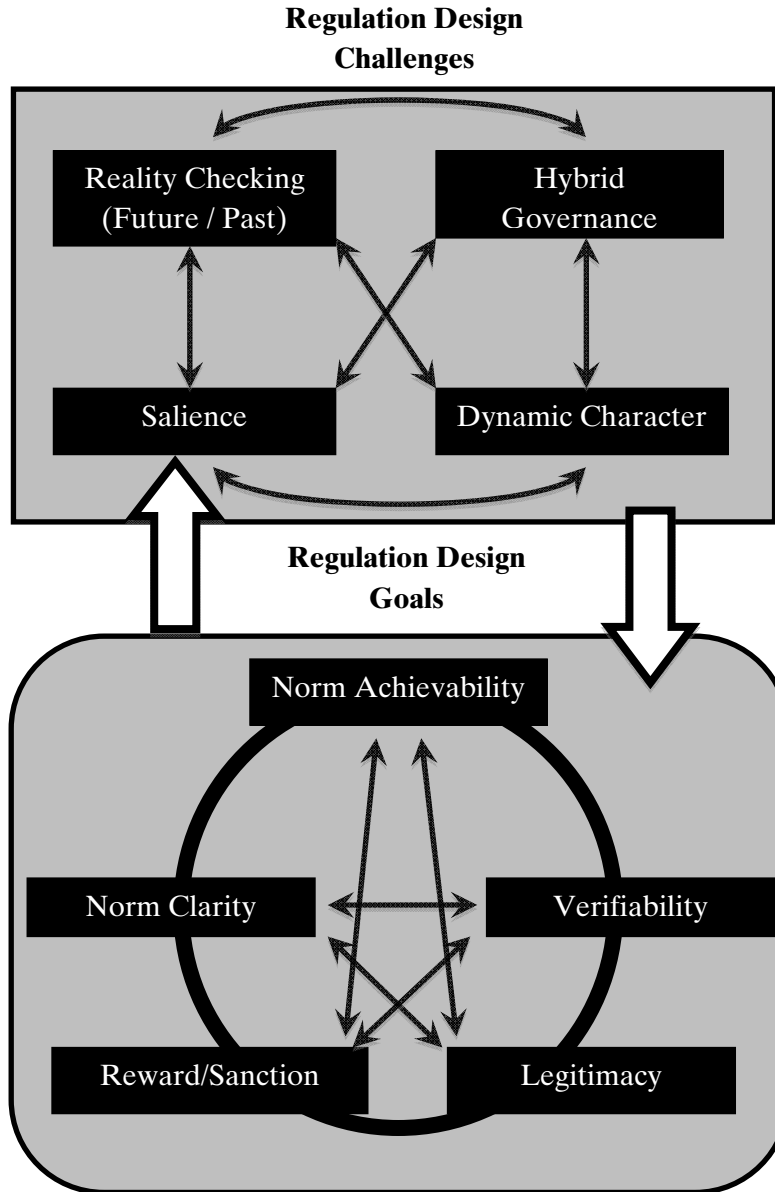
**Regulation Design Challenges**

Reality Checking (Future / Past)

Hybrid Governance

Salience

Dynamic Character

**Regulation Design Goals**

Norm Achievability

Norm Clarity

Verifiability

Reward/Sanction

Legitimacy